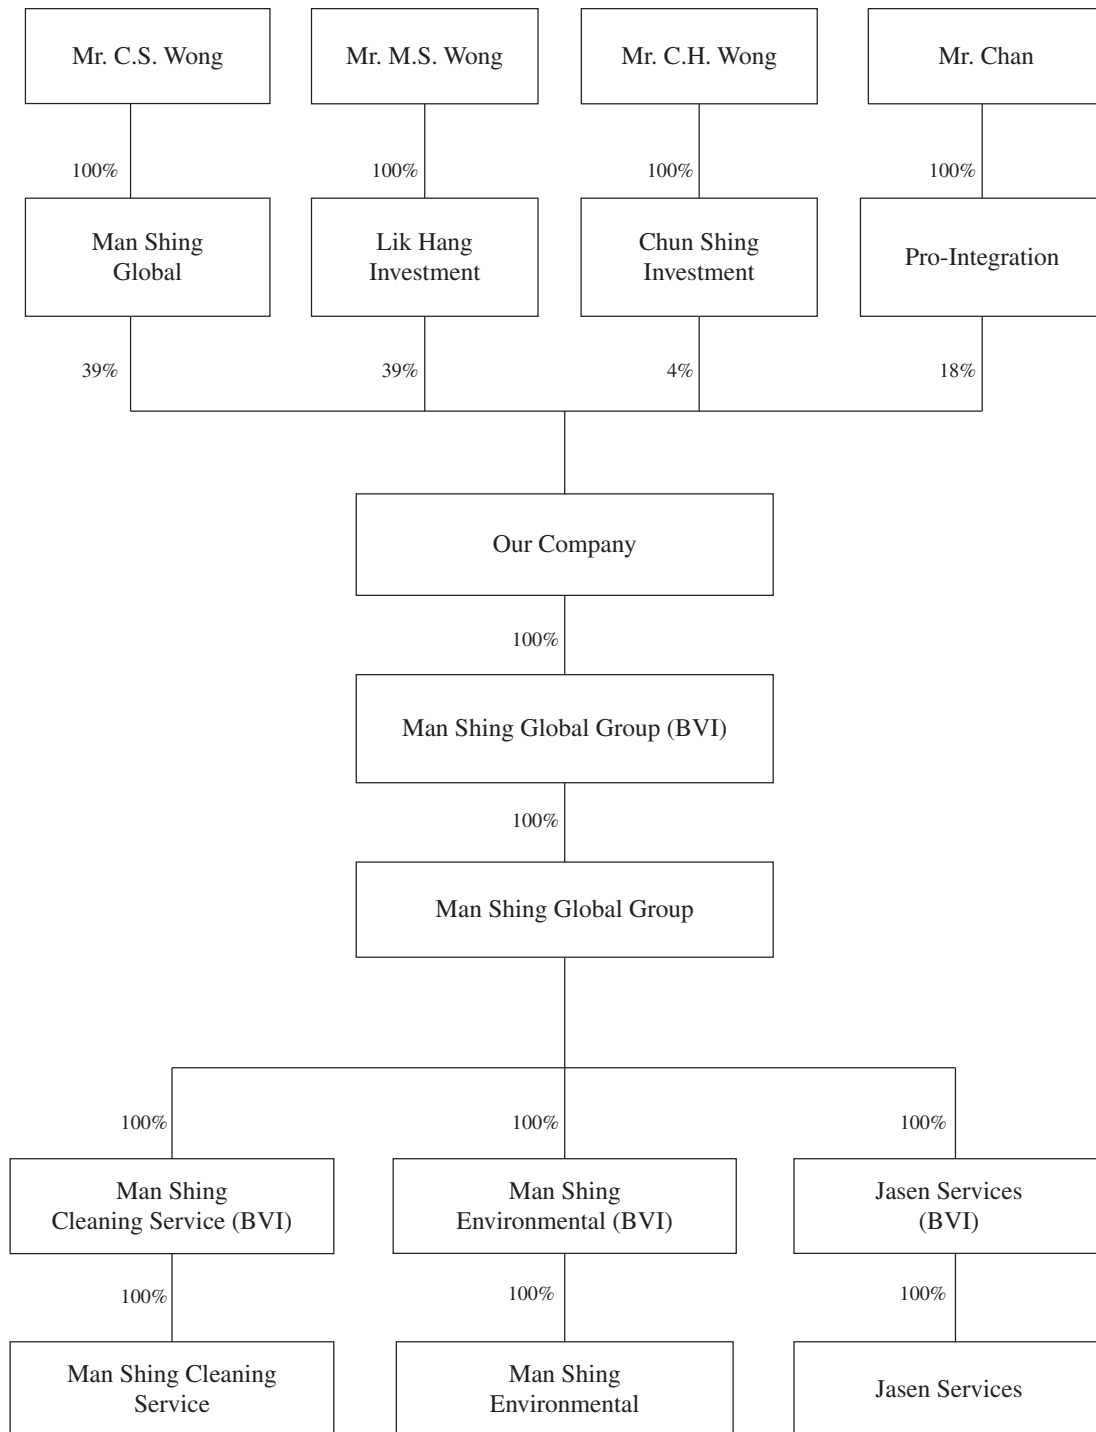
Mr. C.S. Wong

Mr. M.S. Wong

Mr. C.H. Wong

Mr. Chan

100%

100%

100%

100%

Man Shing Global

Lik Hang Investment

Chun Shing Investment

Pro-Integration

39%

39%

4%

18%

Our Company

100%

Man Shing Global Group (BVI)

100%

Man Shing Global Group

100%

100%

100%

Man Shing Cleaning Service (BVI)

Man Shing Environmental (BVI)

Jasen Services (BVI)

100%

100%

100%

Man Shing Cleaning Service

Man Shing Environmental

Jasen Services